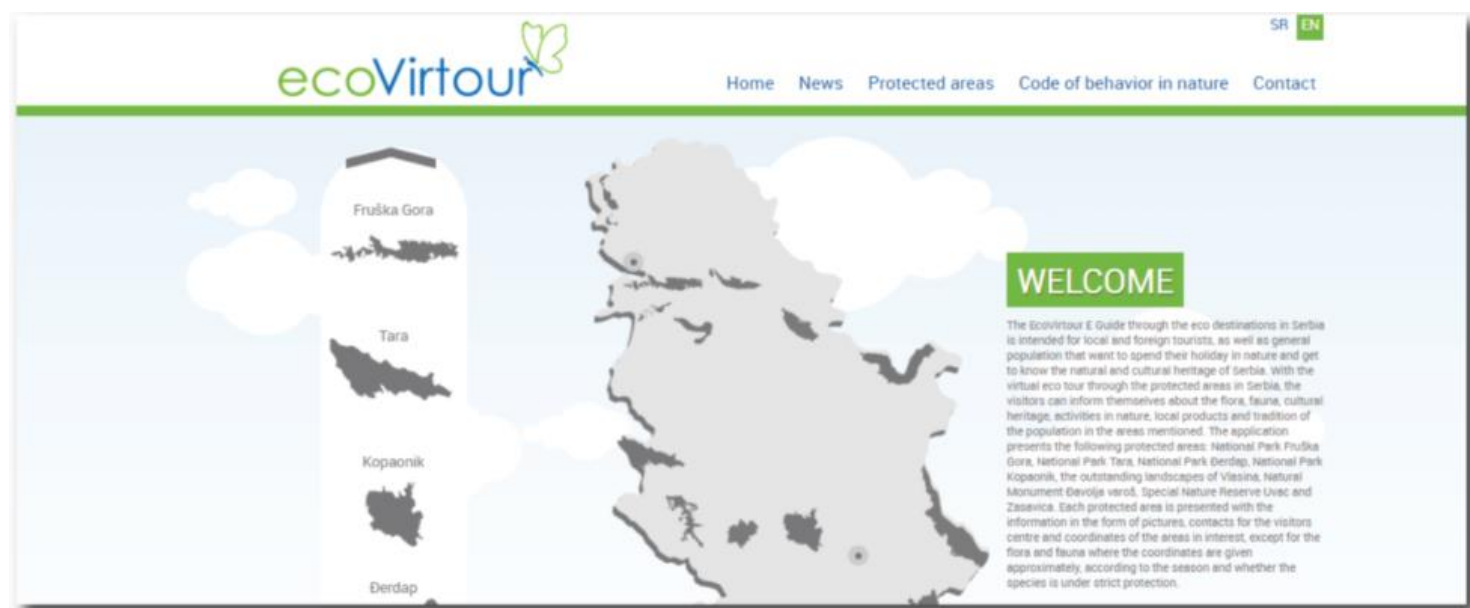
SR EN

ecoVirtour

Home News Protected areas Code of behavior in nature Contact

Fruška Gora

Tara

Kopaonik

Đerdap

WELCOME

The EcoVirtour E Guide through the eco destinations in Serbia is intended for local and foreign tourists, as well as general population that want to spend their holiday in nature and get to know the natural and cultural heritage of Serbia. With the virtual eco tour through the protected areas in Serbia, the visitors can inform themselves about the flora, fauna, cultural heritage, activities in nature, local products and tradition of the population in the areas mentioned. The application presents the following protected areas: National Park Fruška Gora, National Park Tara, National Park Đerdap, National Park Kopaonik, the outstanding landscapes of Vlasina, Natural Monument Đavolja varoš, Special Nature Reserve Uvac and Zasavica. Each protected area is presented with the information in the form of pictures, contacts for the visitors centre and coordinates of the areas in interest, except for the flora and fauna where the coordinates are given approximately, according to the season and whether the species is under strict protection.